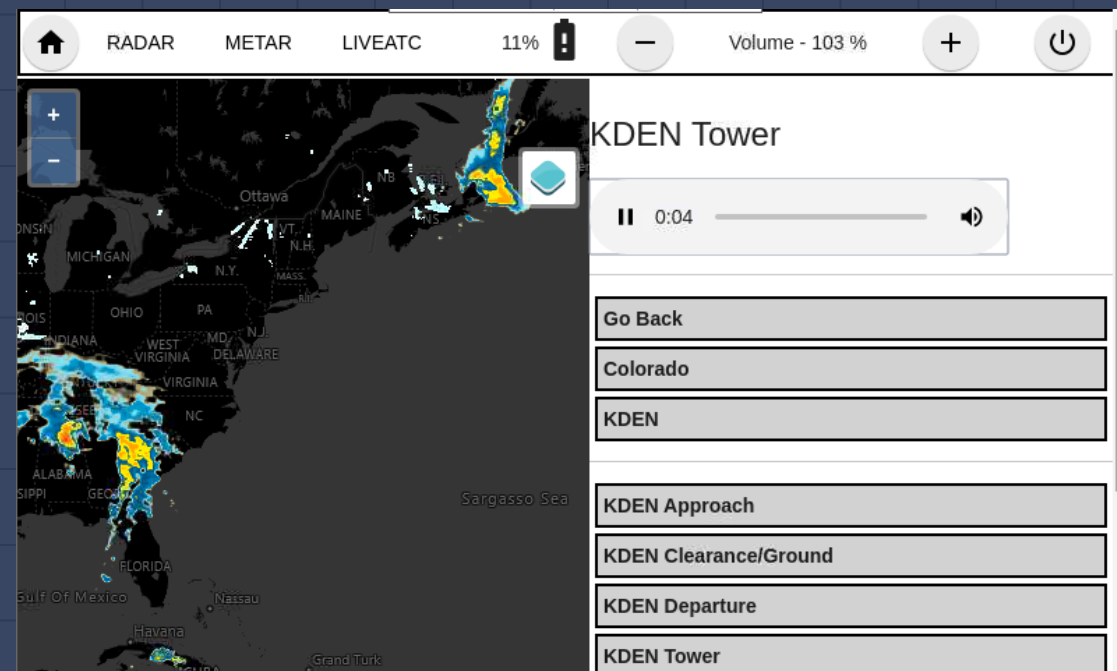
RADAR METAR LIVEATC 11% Volume - 103 %

+
-

Ottawa
NB
MAINE
VT
N.H.
ONSIN
MICHIGAN
N.Y.
MASS.
OHIO
PA
OIS
INDIANA
WEST VIRGINIA
MD
N.J.
DELAWARE
VIRGINIA
SEE
NC
ALABAMA
SIPPI
GEO
FLORIDA
Sargasso Sea
Gulf Of Mexico
Nassau
Havana
Grand Turk

KDEN Tower

0:04

Go Back
Colorado
KDEN

KDEN Approach
KDEN Clearance/Ground
KDEN Departure
KDEN Tower